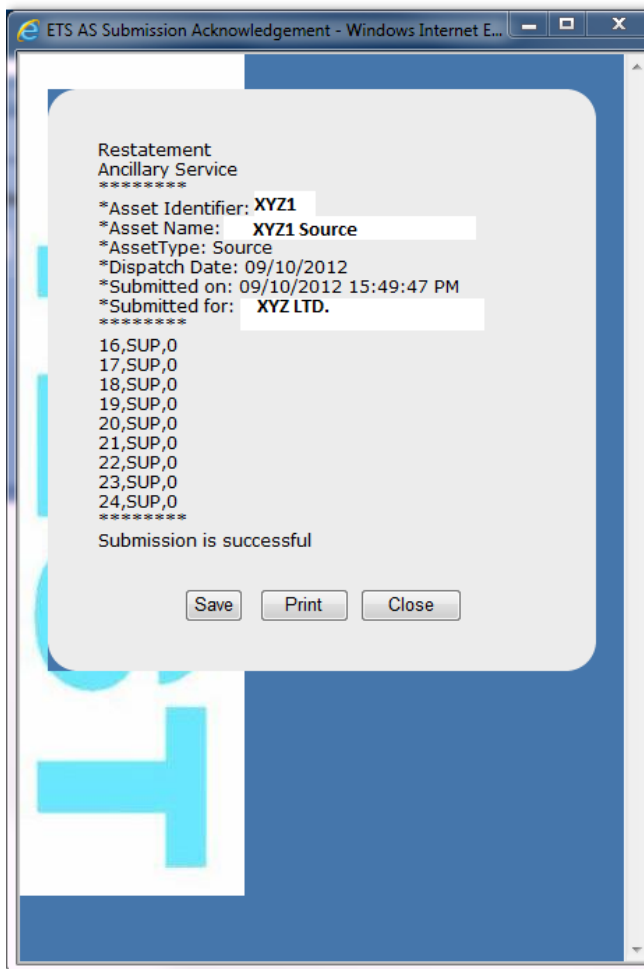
ETS AS Submission Acknowledgement - Windows Internet E...

Restatement
Ancillary Service
********
*Asset Identifier: XYZ1
*Asset Name: XYZ1 Source
*AssetType: Source
*Dispatch Date: 09/10/2012
*Submitted on: 09/10/2012 15:49:47 PM
*Submitted for: XYZ LTD.
********
16,SUP,0
17,SUP,0
18,SUP,0
19,SUP,0
20,SUP,0
21,SUP,0
22,SUP,0
23,SUP,0
24,SUP,0
********
Submission is successful

Save Print Close